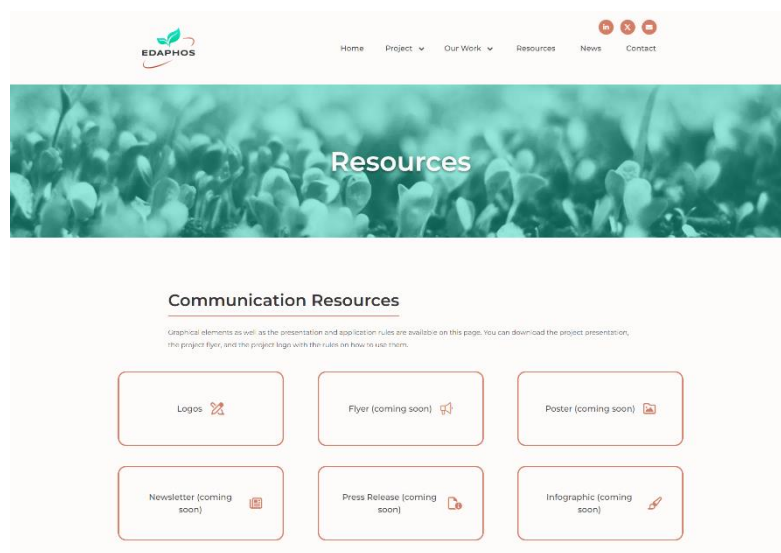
EDAPHOS

Home Project Our Work Resources News Contact

Resources

Communication Resources

Graphical elements as well as the presentation and application rules are available on this page. You can download the project presentation, the project flyer, and the project logo with the rules on how to use them.

Logos

Flyer (coming soon)

Poster (coming soon)

Newsletter (coming soon)

Press Release (coming soon)

Infographic (coming soon)